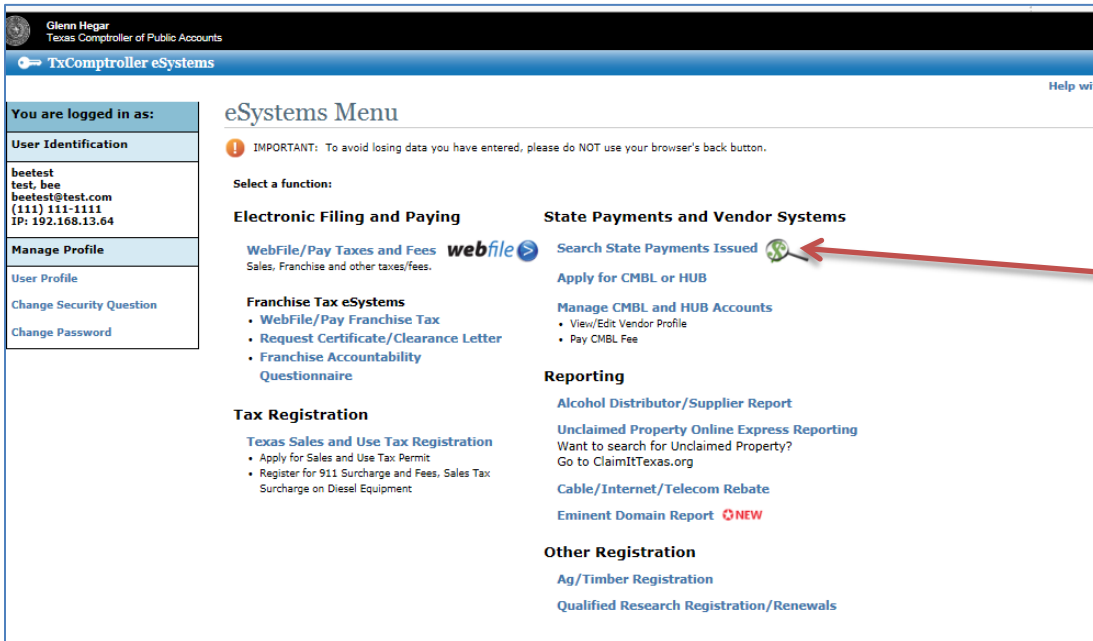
Glenn Hegar
Texas Comptroller of Public Accounts

TxComptroller eSystems

Help wi

You are logged in as:

User Identification

beetest
test, bee
beetest@test.com
(111) 111-1111
IP: 192.168.13.64

Manage Profile

User Profile

Change Security Question

Change Password

eSystems Menu

IMPORTANT: To avoid losing data you have entered, please do NOT use your browser's back button.

Select a function:

Electronic Filing and Paying

WebFile/Pay Taxes and Fees webfile
Sales, Franchise and other taxes/fees.

Franchise Tax eSystems
• WebFile/Pay Franchise Tax
• Request Certificate/Clearance Letter
• Franchise Accountability Questionnaire

Tax Registration

Texas Sales and Use Tax Registration
• Apply for Sales and Use Tax Permit
• Register for 911 Surcharge and Fees, Sales Tax Surcharge on Diesel Equipment

State Payments and Vendor Systems

Search State Payments Issued

Apply for CMBL or HUB

Manage CMBL and HUB Accounts
• View/Edit Vendor Profile
• Pay CMBL Fee

Reporting

Alcohol Distributor/Supplier Report

Unclaimed Property Online Express Reporting
Want to search for Unclaimed Property?
Go to ClaimItTexas.org

Cable/Internet/Telecom Rebate

Eminent Domain Report NEW

Other Registration

Ag/Timber Registration

Qualified Research Registration/Renewals